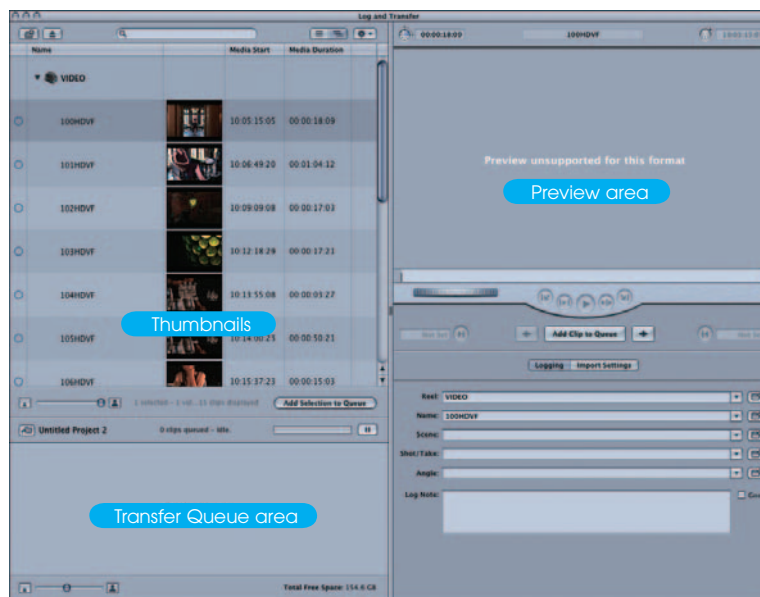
Log and Transfer

Name | Media Start | Media Duration

VIDEO

| Name | Media Start | Media Duration |
|---|---|---|
| 100HDVF | 10:05:15:05 | 00:00:18:09 |
| 101HDVF | 10:06:49:20 | 00:01:04:12 |
| 102HDVF | 10:09:09:08 | 00:00:17:03 |
| 103HDVF | 10:12:18:29 | 00:00:17:21 |
| 104HDVF | 10:13:55:08 | 00:00:03:27 |
| 105HDVF | 10:14:00:23 | 00:00:50:21 |
| 106HDVF | 10:15:37:23 | 00:00:15:03 |

Thumbnails

1 selected - 1 vol...11 than displayed

Add Selection to Queue

Untitled Project 2

0 clips queued - idle.

Transfer Queue area

Total Free Space: 154.6 GB

00:00:18:09

100HDVF

Preview unsupported for this format

Preview area

Add Clip to Queue

Logging

Import Settings

Reel: VIDEO

Name: 100HDVF

Scene:

Shot/Take:

Angle:

Log Note: